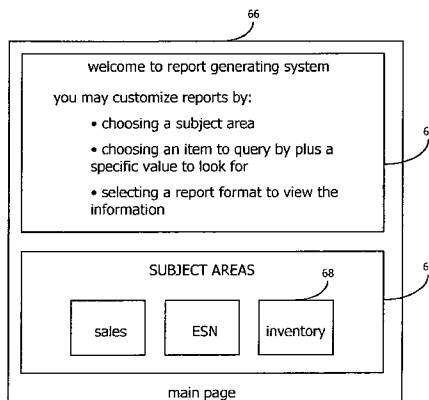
66

welcome to report generating system

you may customize reports by:

• choosing a subject area

• choosing an item to query by plus a specific value to look for

• selecting a report format to view the information

6

SUBJECT AREAS

68

6

sales

ESN

inventory

main page